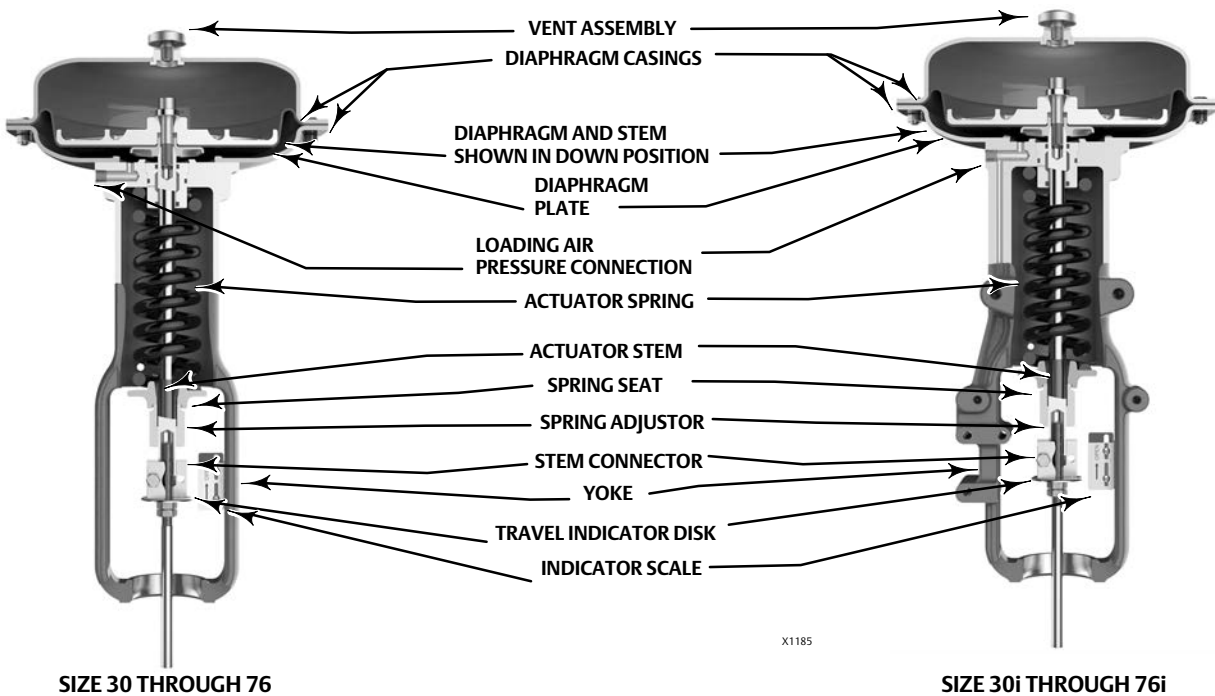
VENT ASSEMBLY
DIAPHRAGM CASINGS
DIAPHRAGM AND STEM SHOWN IN DOWN POSITION
DIAPHRAGM PLATE
LOADING AIR PRESSURE CONNECTION
ACTUATOR SPRING
ACTUATOR STEM
SPRING SEAT
SPRING ADJUSTOR
STEM CONNECTOR
YOKE
TRAVEL INDICATOR DISK
INDICATOR SCALE
X1185
SIZE 30 THROUGH 76
SIZE 30i THROUGH 76i